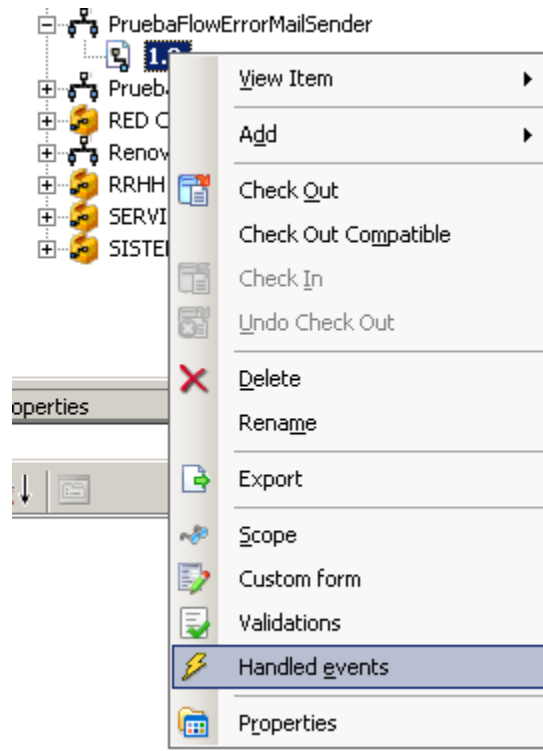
PruebaFlowErrorMailSender
1.0
Prueb
RED C
Renov
RRHH
SERVI
SISTE
operties

View Item
Add
Check Out
Check Out Compatible
Check In
Undo Check Out
Delete
Rename
Export
Scope
Custom form
Validations
Handled events
Properties